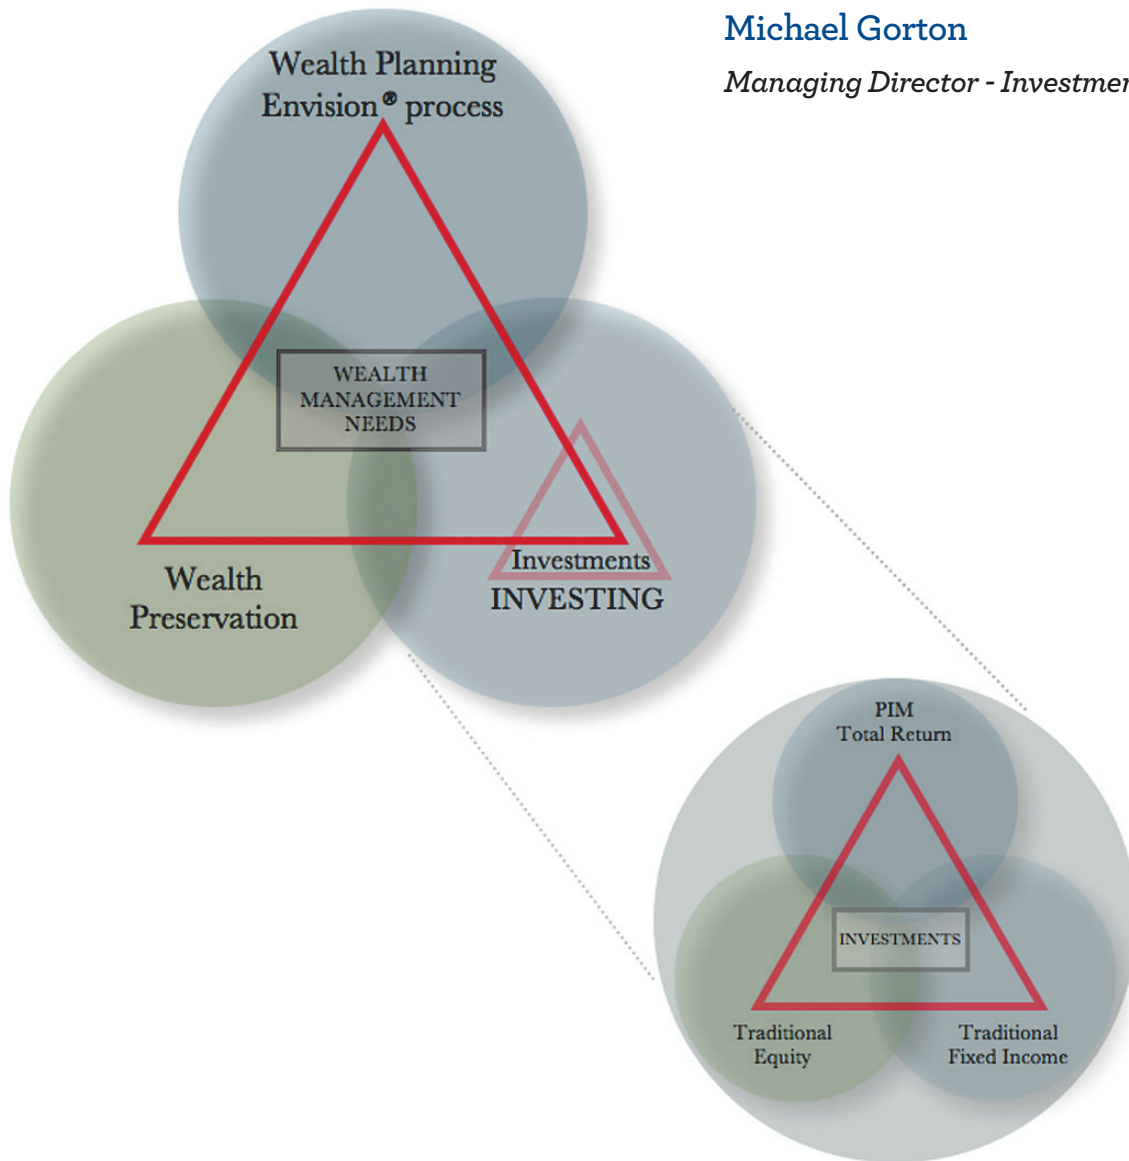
Michael Gorton

Managing Director - Investmen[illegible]

Wealth Planning
Envision® process

WEALTH MANAGEMENT NEEDS

Wealth Preservation

Investments
INVESTING

PIM
Total Return

INVESTMENTS

Traditional Equity

Traditional Fixed Income